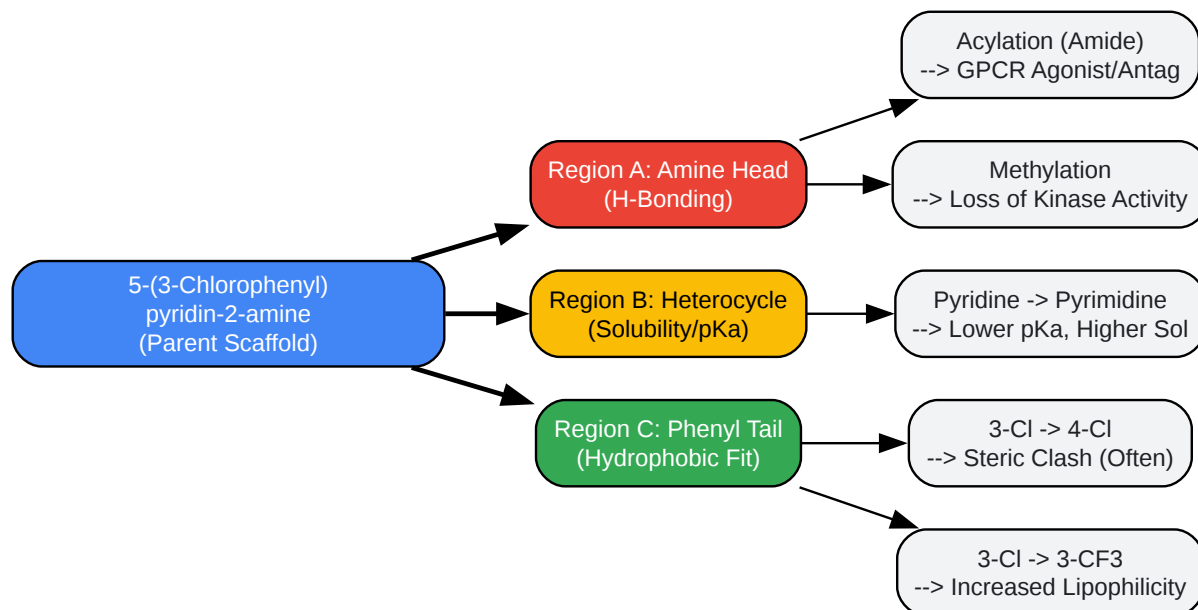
5-(3-Chlorophenyl)
pyridin-2-amine
(Parent Scaffold)

Region A: Amine Head
(H-Bonding)

Acylation (Amide)
--> GPCR Agonist/Antag

Methylation
--> Loss of Kinase Activity

Region B: Heterocycle
(Solubility/pKa)

Pyridine -> Pyrimidine
--> Lower pKa, Higher Sol

Region C: Phenyl Tail
(Hydrophobic Fit)

3-Cl -> 4-Cl
--> Steric Clash (Often)

3-Cl -> 3-CF3
--> Increased Lipophilicity